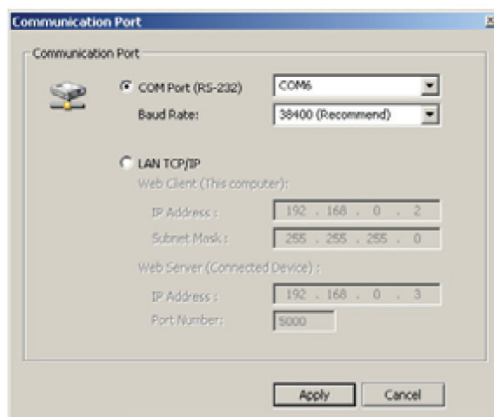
Communication Port

Communication Port

COM Port (RS-232) COM6

Baud Rate: 38400 (Recommend)

LAN TCP/IP

Web Client (This computer):

IP Address : 192 . 168 . 0 . 2

Subnet Mask : 255 . 255 . 255 . 0

Web Server (Connected Device) :

IP Address : 192 . 168 . 0 . 3

Port Number: 5000

Apply Cancel